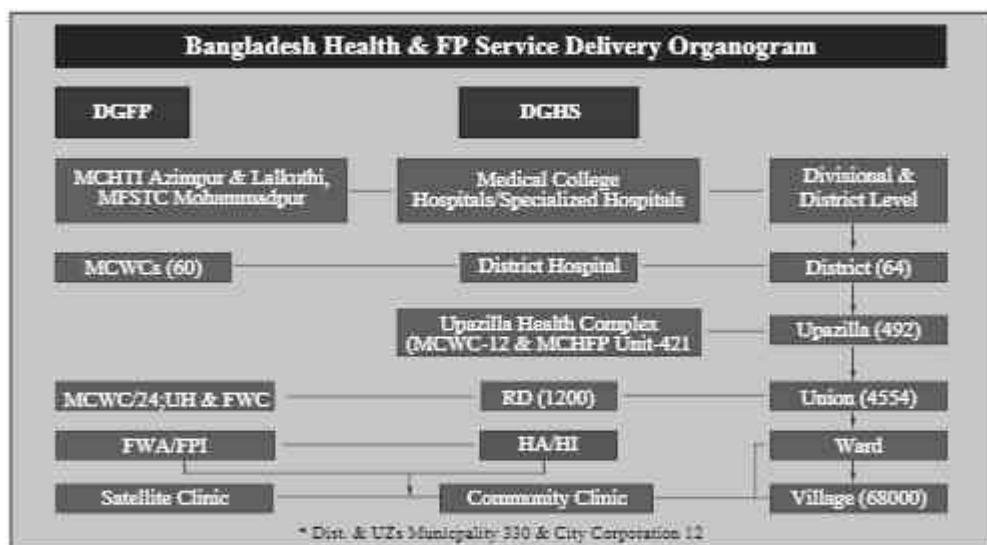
Bangladesh Health & FP Service Delivery Organogram

DGFP

DGHS

MCHTI Azimpur & Lalkuthi, MFSTC Mohammadpur

Medical College Hospitals/Specialized Hospitals

Divisional & District Level

MCWCs (60)

District Hospital

District (64)

Upazilla Health Complex (MCWC-12 & MCHFP Unit-421

Upazilla (492)

MCWC/24;UH & FWC

RD (1200)

Union (4554)

FWA/FPI

HA/HI

Ward

Satellite Clinic

Community Clinic

Village (68000)

* Dist. & UZs Municipality 330 & City Corporation 12